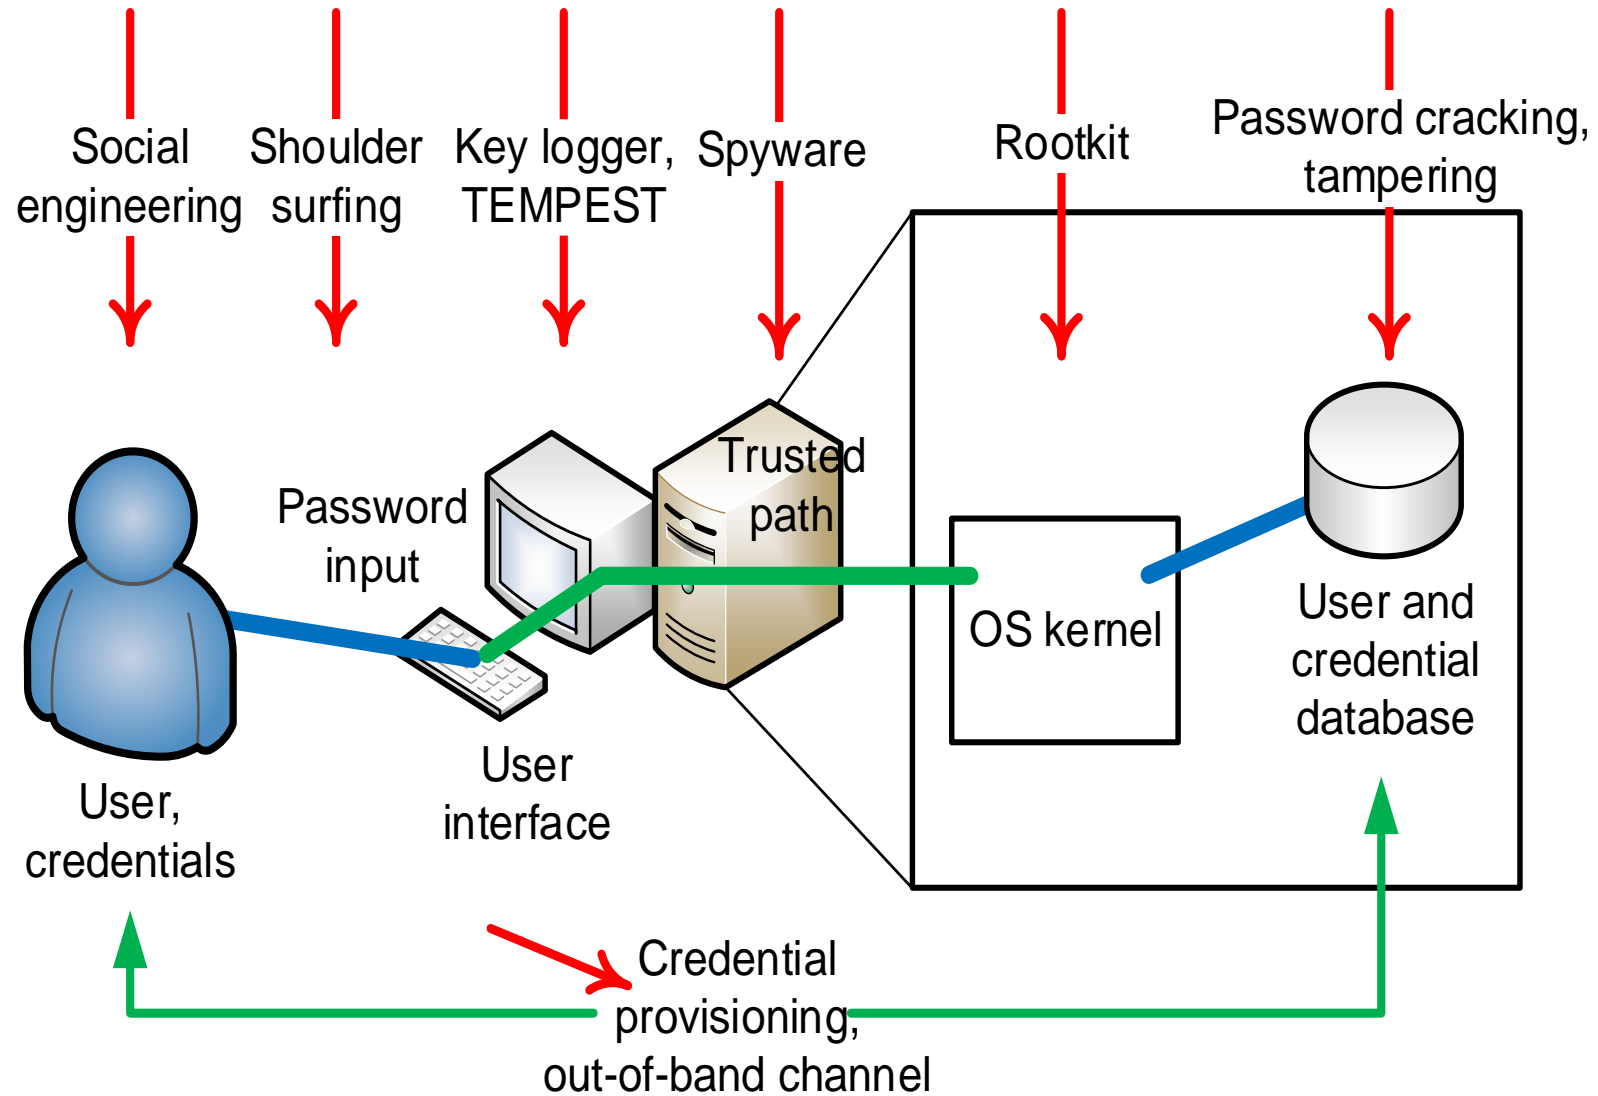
Social engineering

Shoulder surfing

Key logger, TEMPEST

Spyware

Rootkit

Password cracking, tampering

Password input

Trusted path

OS kernel

User and credential database

User, credentials

User interface

Credential provisioning, out-of-band channel